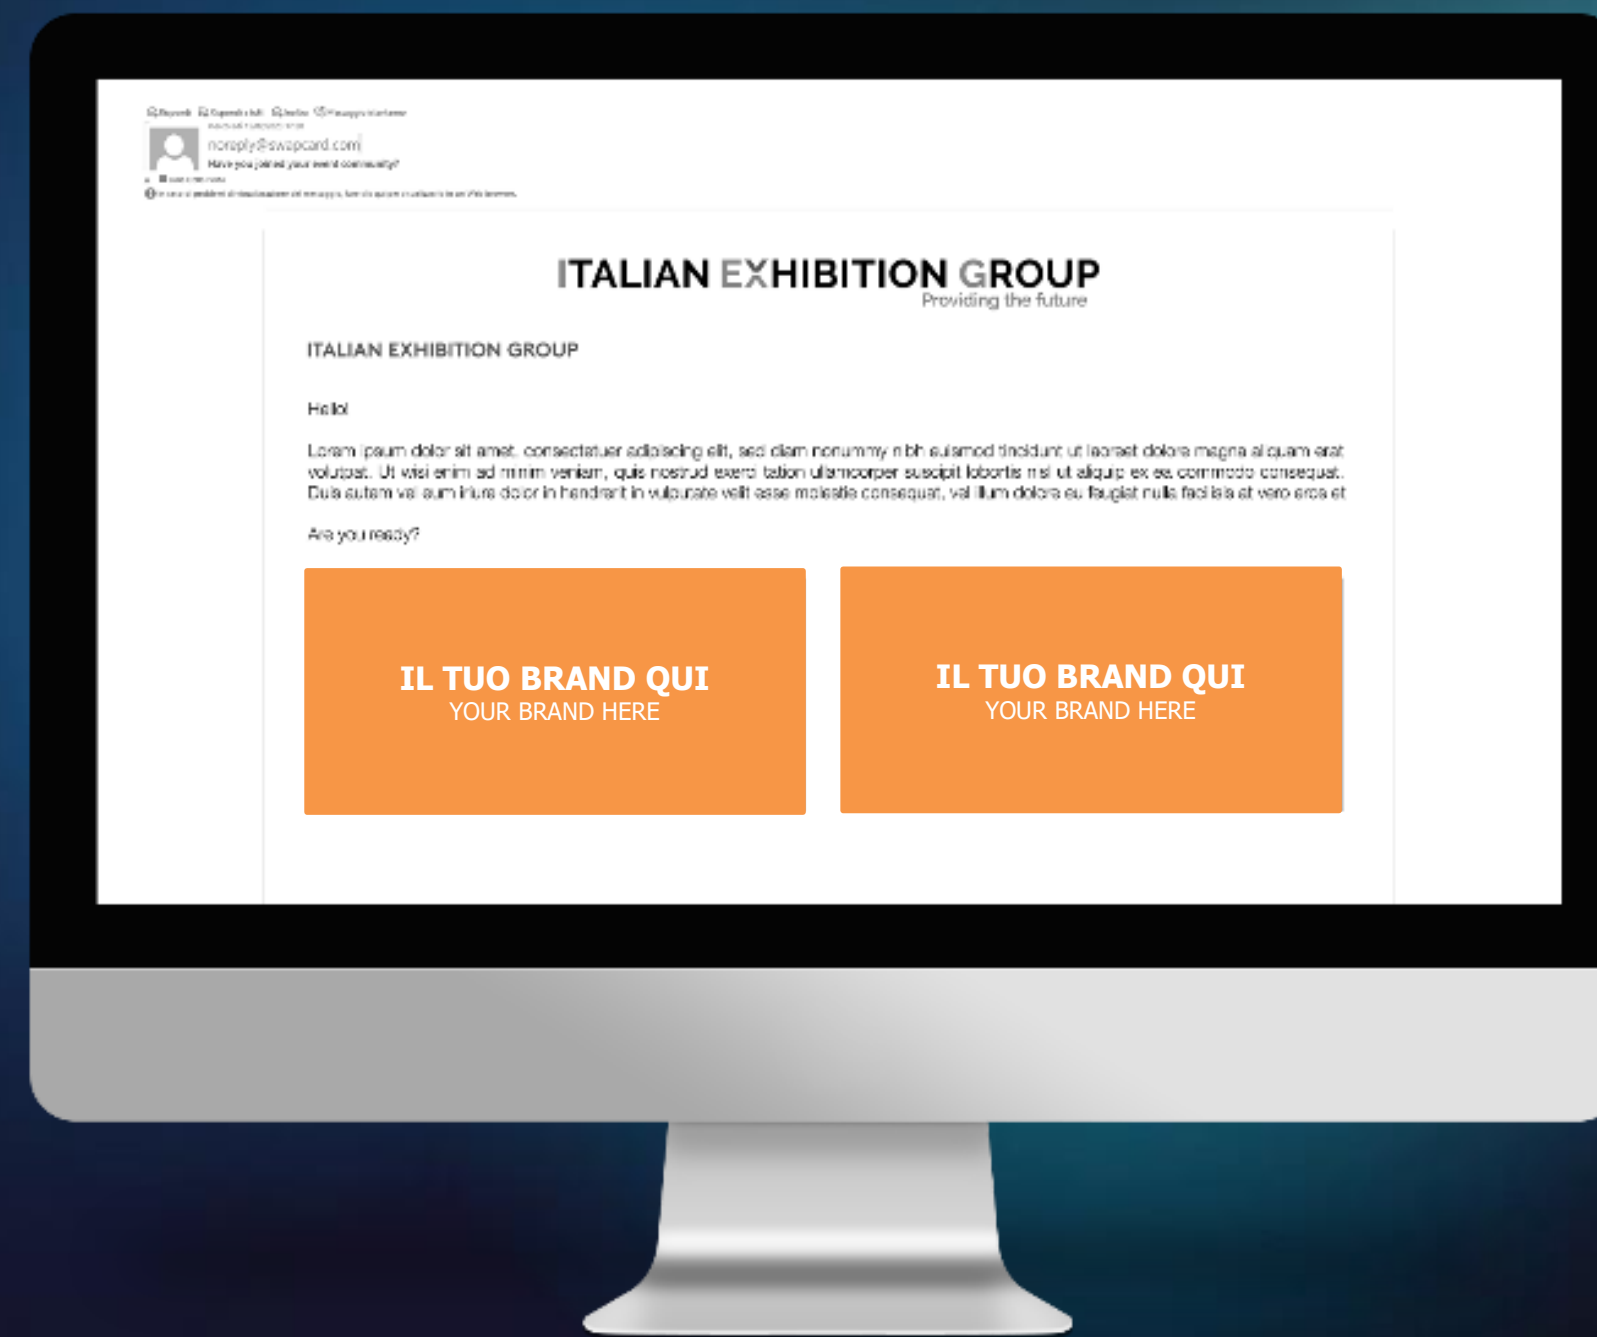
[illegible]

noreply@swapcard.com

Have you joined your event community?

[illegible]

ITALIAN EXHIBITION GROUP
Providing the future

ITALIAN EXHIBITION GROUP

Hello!

Lorem ipsum dolor sit amet, consectetuer adipiscing elit, sed diam nonummy nibh euismod tincidunt ut laoreet dolore magna aliquam erat volutpat. Ut wisi enim ad minim veniam, quis nostrud exerci tation ullamcorper suscipit lobortis nisl ut aliquip ex ea commodo consequat. Duis autem vel eum iriure dolor in hendrerit in vulputate velit esse molestie consequat, vel illum dolore eu feugiat nulla facilisis at vero eros et

Are you ready?

IL TUO BRAND QUI
YOUR BRAND HERE

IL TUO BRAND QUI
YOUR BRAND HERE